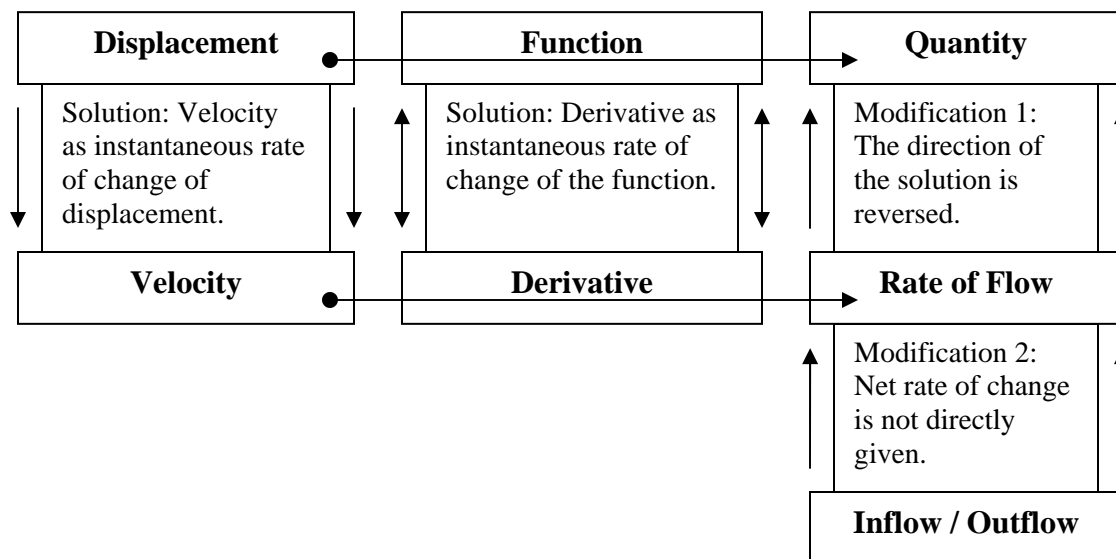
Displacement

Solution: Velocity as instantaneous rate of change of displacement.

Velocity

Function

Solution: Derivative as instantaneous rate of change of the function.

Derivative

Quantity

Modification 1: The direction of the solution is reversed.

Rate of Flow

Modification 2: Net rate of change is not directly given.

Inflow / Outflow